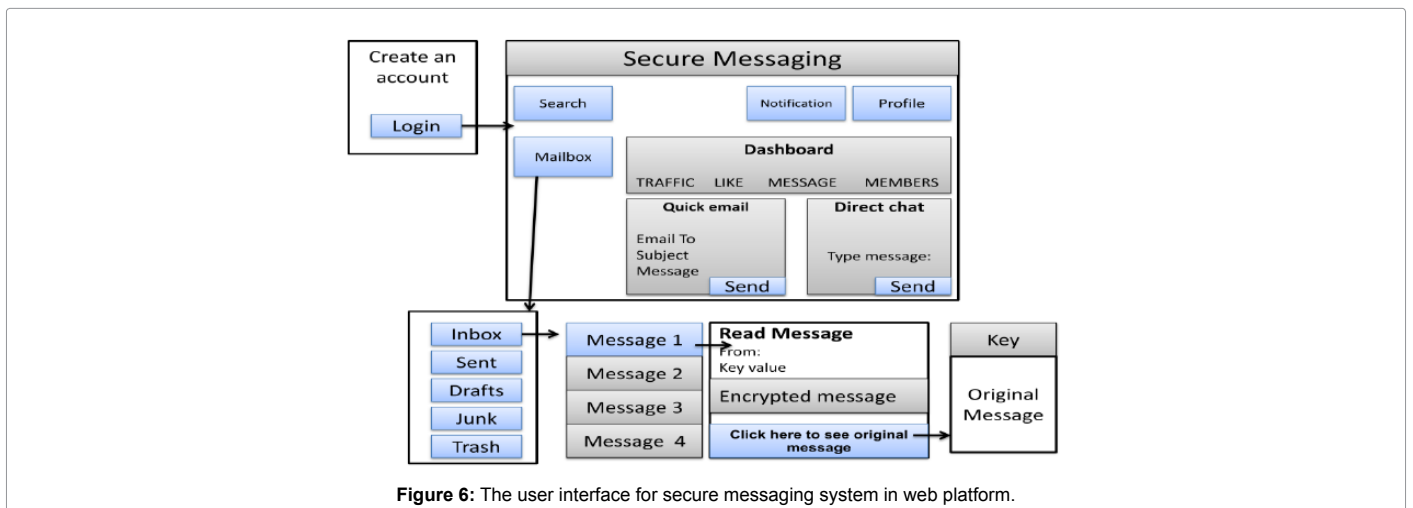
Create an account

Login

Secure Messaging

Search

Notification

Profile

Mailbox

Dashboard

TRAFFIC LIKE MESSAGE MEMBERS

Quick email

Email To
Subject
Message

Send

Direct chat

Type message:

Send

Inbox
Sent
Drafts
Junk
Trash

Message 1
Message 2
Message 3
Message 4

Read Message
From:
Key value

Encrypted message

Click here to see original message

Key

Original Message

**Figure 6:** The user interface for secure messaging system in web platform.